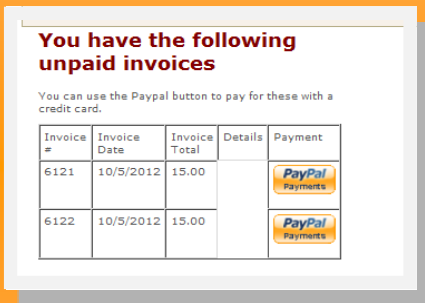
You have the following unpaid invoices

You can use the Paypal button to pay for these with a credit card.

| Invoice # | Invoice Date | Invoice Total | Details | Payment |
|---|---|---|---|---|
| 6121 | 10/5/2012 | 15.00 | | PayPal Payments |
| 6122 | 10/5/2012 | 15.00 | | PayPal Payments |